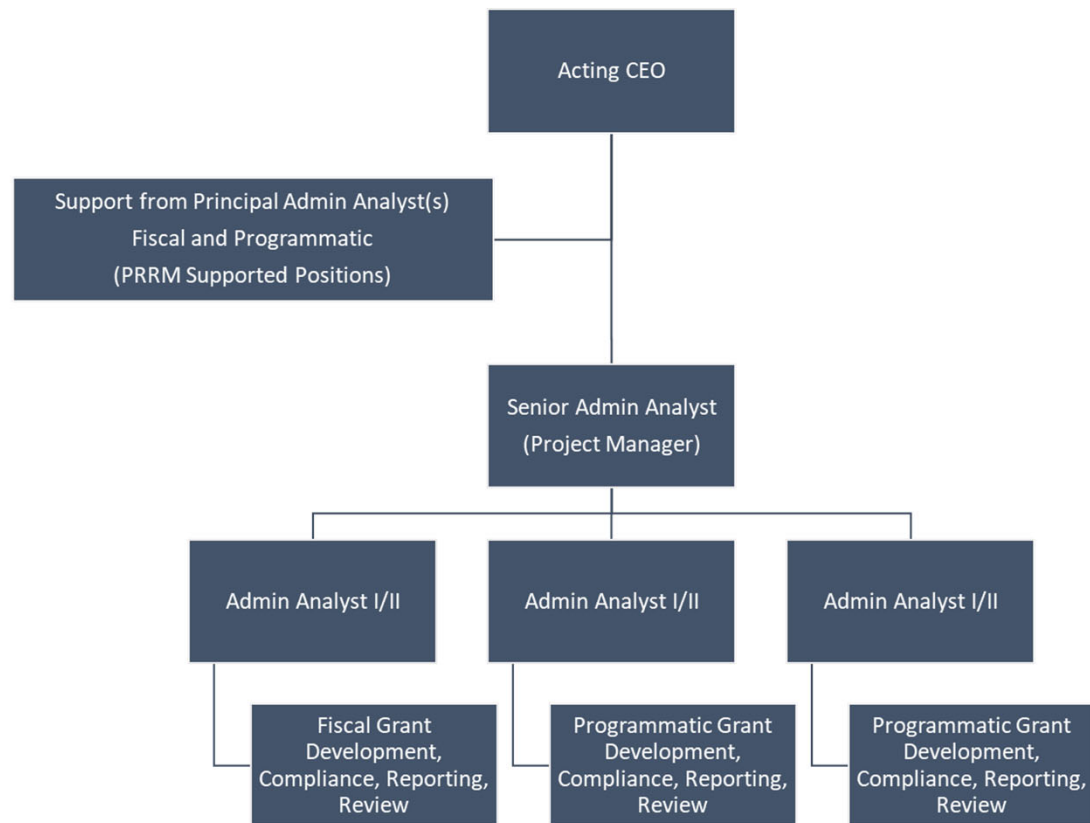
Acting CEO

Support from Principal Admin Analyst(s)
Fiscal and Programmatic
(PRRM Supported Positions)

Senior Admin Analyst
(Project Manager)

Admin Analyst I/II

Admin Analyst I/II

Admin Analyst I/II

Fiscal Grant Development, Compliance, Reporting, Review

Programmatic Grant Development, Compliance, Reporting, Review

Programmatic Grant Development, Compliance, Reporting, Review